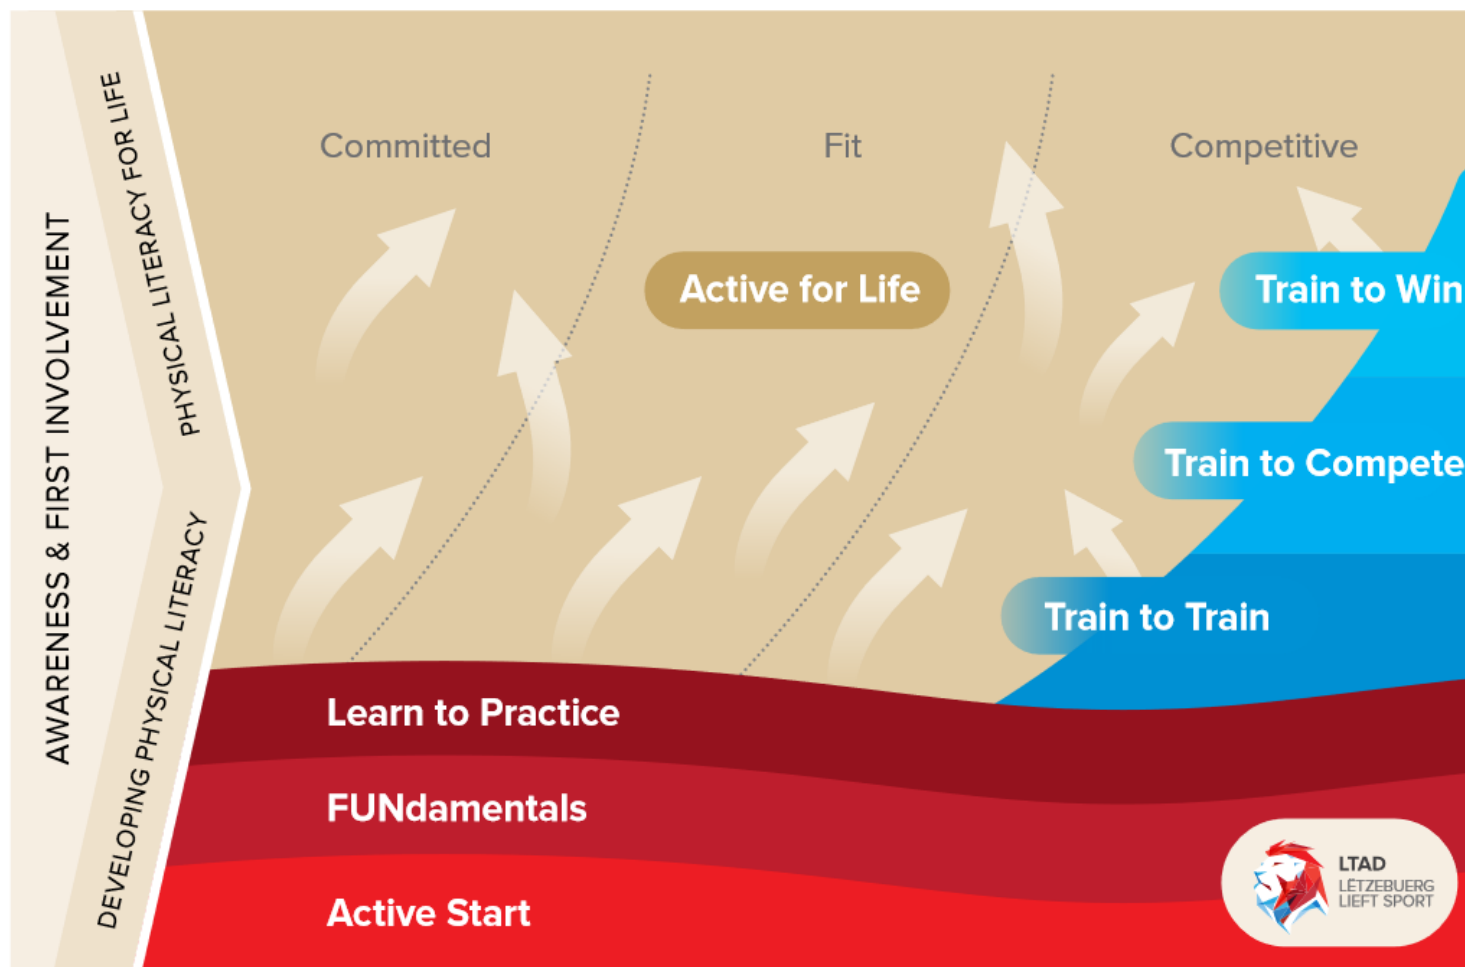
AWARENESS & FIRST INVOLVEMENT

PHYSICAL LITERACY FOR LIFE

DEVELOPING PHYSICAL LITERACY

Committed

Fit

Competitive

Active for Life

Train to Win

Train to Compete

Train to Train

Learn to Practice

FUNdamentals

Active Start

LTAD
LËTZEBUERG
LIEFT SPORT